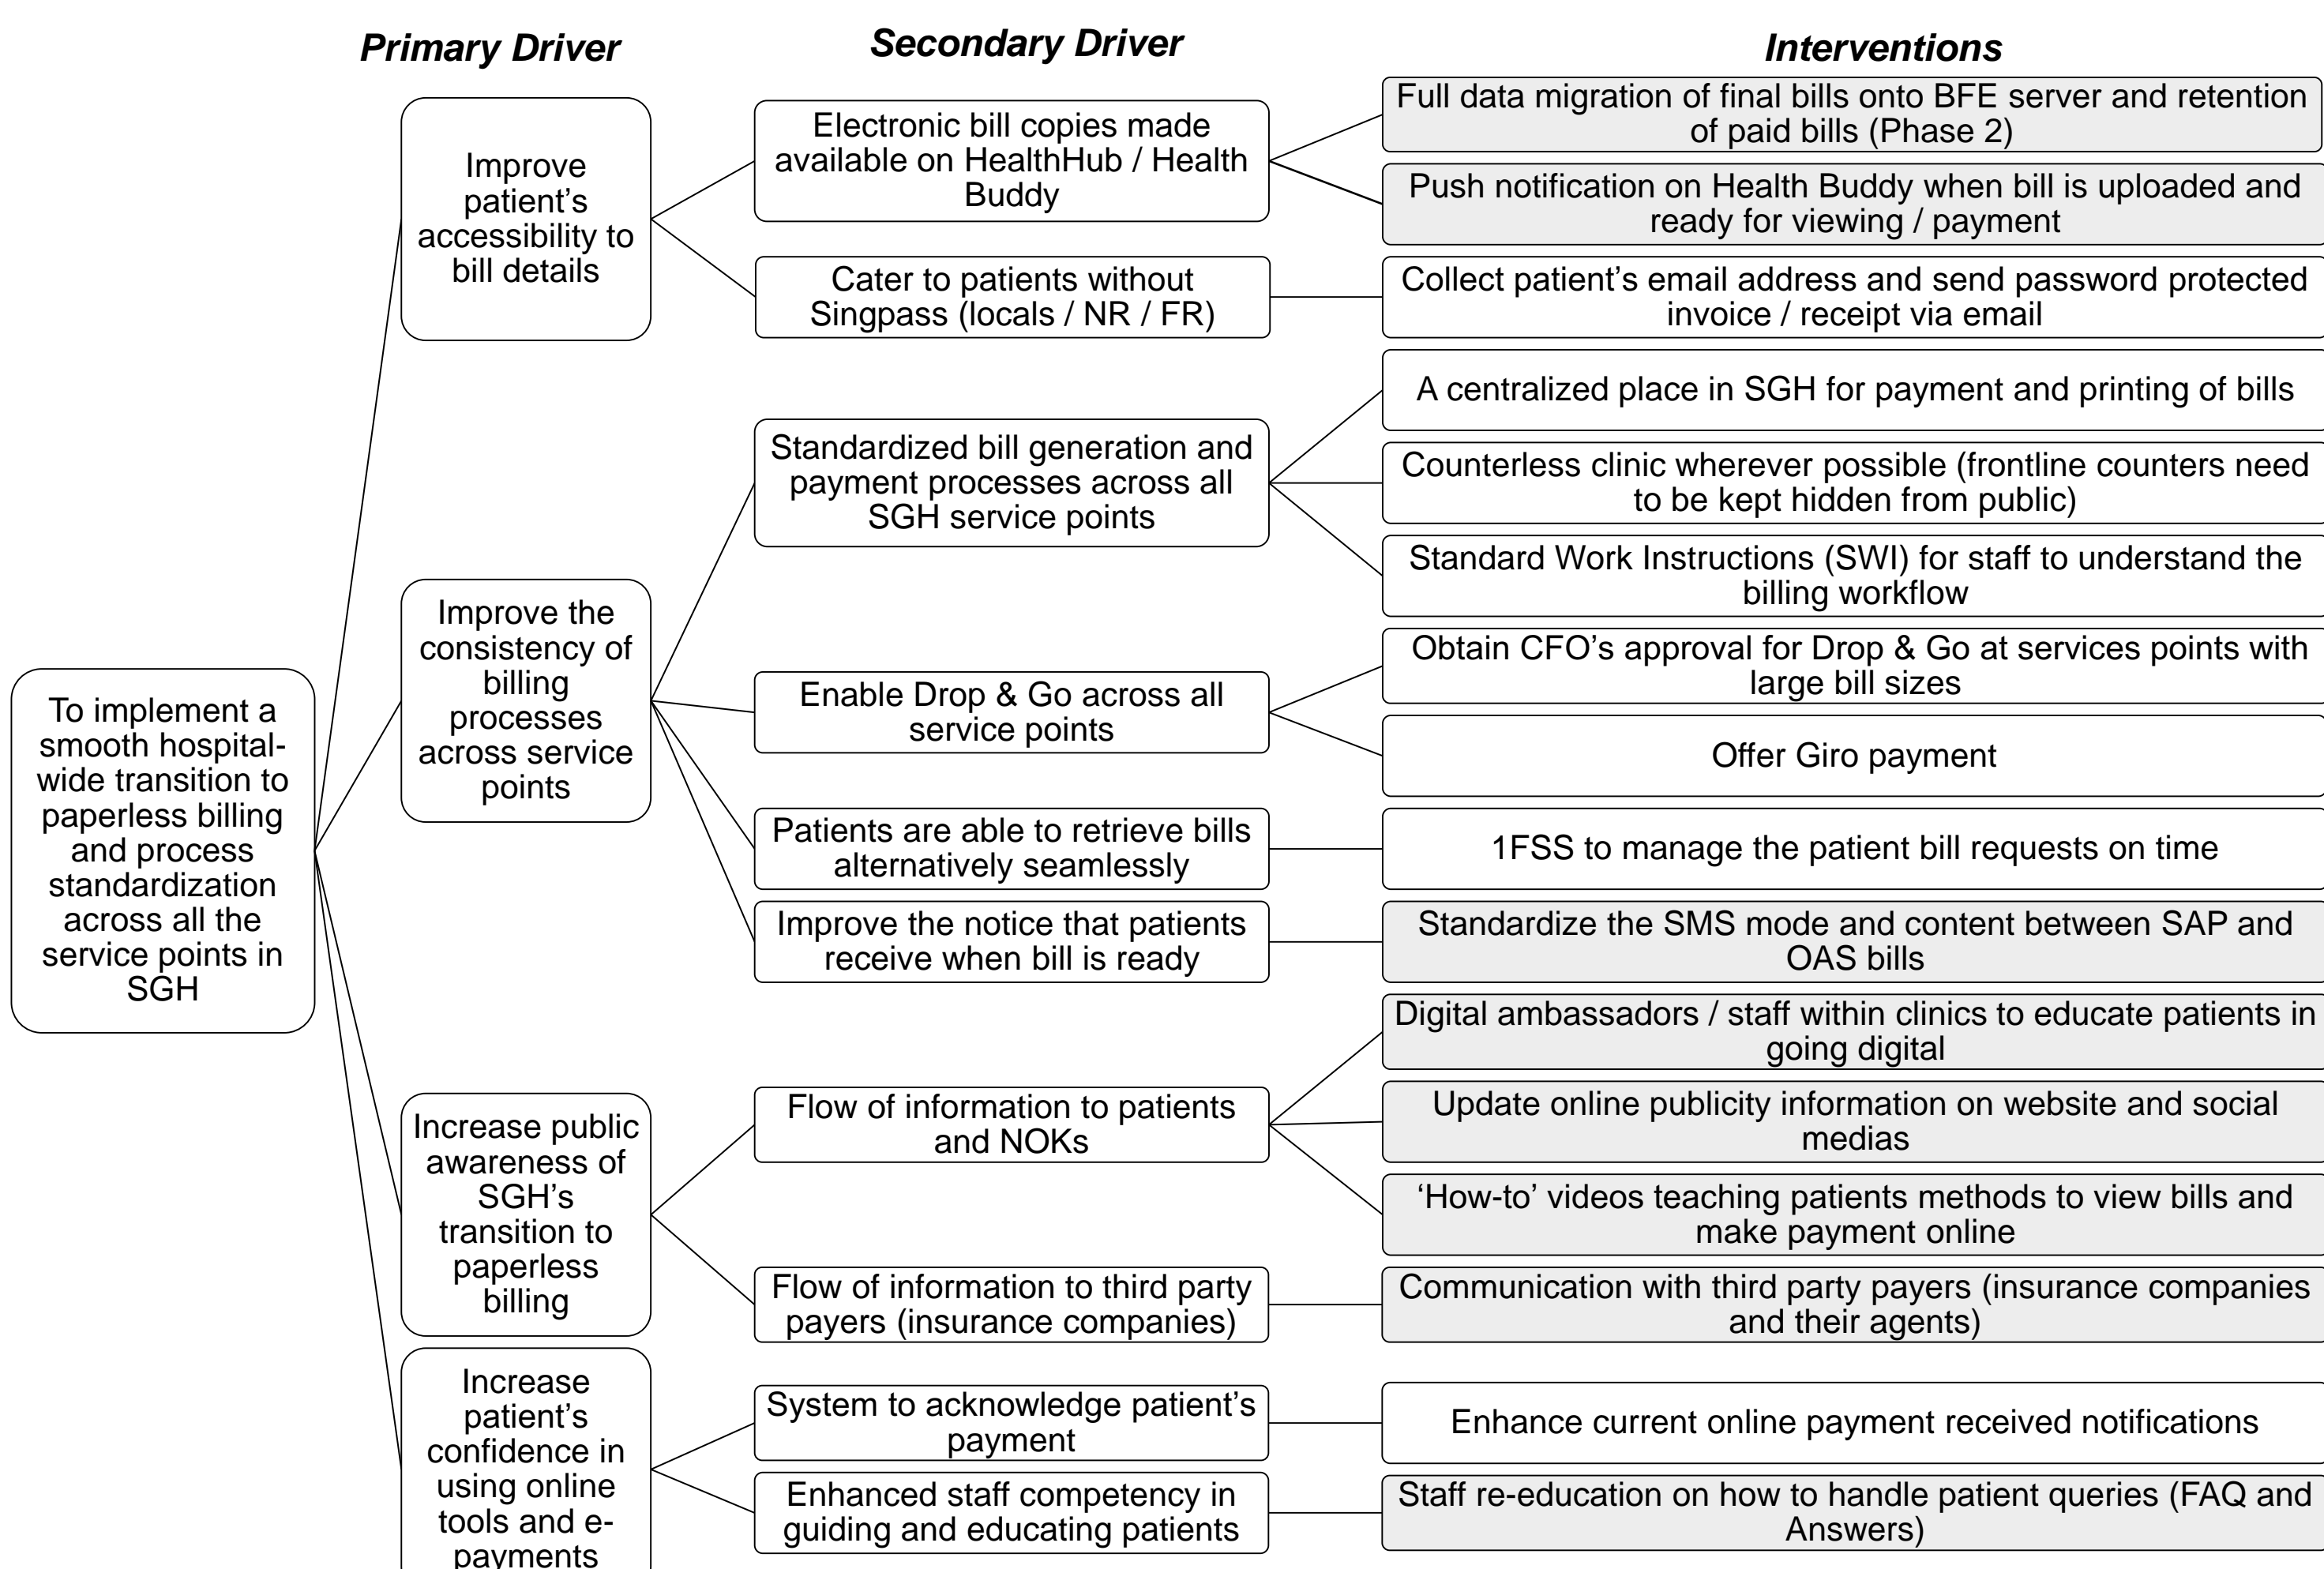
Primary Driver

Secondary Driver

Interventions

To implement a smooth hospital-wide transition to paperless billing and process standardization across all the service points in SGH

Improve patient's accessibility to bill details

Electronic bill copies made available on HealthHub / Health Buddy

Full data migration of final bills onto BFE server and retention of paid bills (Phase 2)

Push notification on Health Buddy when bill is uploaded and ready for viewing / payment

Cater to patients without Singpass (locals / NR / FR)

Collect patient's email address and send password protected invoice / receipt via email

Improve the consistency of billing processes across service points

Standardized bill generation and payment processes across all SGH service points

A centralized place in SGH for payment and printing of bills

Counterless clinic wherever possible (frontline counters need to be kept hidden from public)

Standard Work Instructions (SWI) for staff to understand the billing workflow

Enable Drop & Go across all service points

Obtain CFO's approval for Drop & Go at services points with large bill sizes

Offer Giro payment

Patients are able to retrieve bills alternatively seamlessly

1FSS to manage the patient bill requests on time

Improve the notice that patients receive when bill is ready

Standardize the SMS mode and content between SAP and OAS bills

Increase public awareness of SGH's transition to paperless billing

Flow of information to patients and NOKs

Digital ambassadors / staff within clinics to educate patients in going digital

Update online publicity information on website and social medias

'How-to' videos teaching patients methods to view bills and make payment online

Flow of information to third party payers (insurance companies)

Communication with third party payers (insurance companies and their agents)

Increase patient's confidence in using online tools and e-payments

System to acknowledge patient's payment

Enhance current online payment received notifications

Enhanced staff competency in guiding and educating patients

Staff re-education on how to handle patient queries (FAQ and Answers)